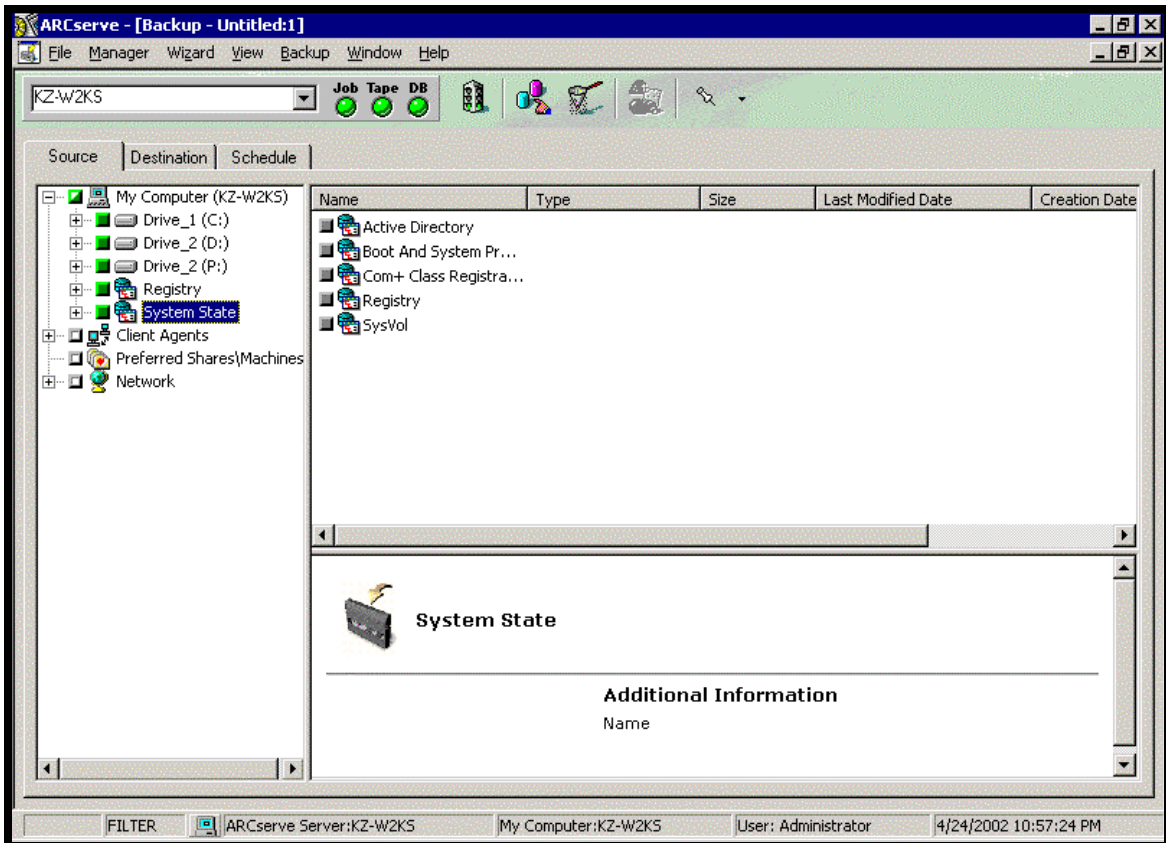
ARCserve - [Backup - Untitled:1]

File Manager Wizard View Backup Window Help

KZ-W2KS

Job Tape DB

Source Destination Schedule

My Computer (KZ-W2KS)
Drive_1 (C:)
Drive_2 (D:)
Drive_2 (P:)
Registry
System State
Client Agents
Preferred Shares\Machines
Network

| Name | Type | Size | Last Modified Date | Creation Date |
|---|---|---|---|---|
| Active Directory | | | | |
| Boot And System Pr... | | | | |
| Com+ Class Registra... | | | | |
| Registry | | | | |
| SysVol | | | | |

System State

Additional Information

Name

FILTER ARCserve Server:KZ-W2KS My Computer:KZ-W2KS User: Administrator 4/24/2002 10:57:24 PM